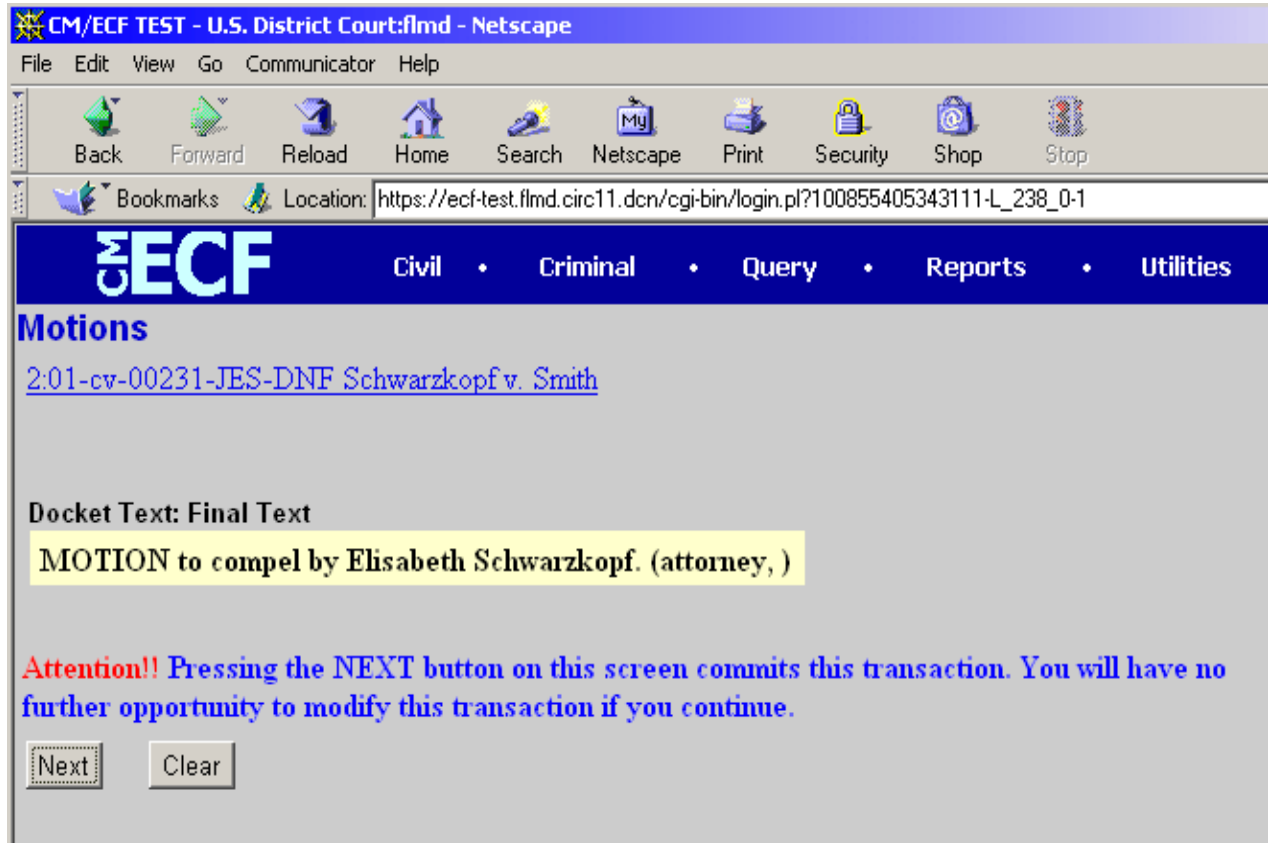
CM/ECF TEST - U.S. District Court:flmd - Netscape

File Edit View Go Communicator Help

Back Forward Reload Home Search Netscape Print Security Shop Stop

Bookmarks Location: https://ecf-test.flmd.circ11.dcn/cgi-bin/login.pl?100855405343111-L_238_0-1

CM ECF Civil • Criminal • Query • Reports • Utilities

Motions

2:01-cv-00231-JES-DNF Schwarzkopf v. Smith

Docket Text: Final Text

MOTION to compel by Elisabeth Schwarzkopf. (attorney, )

Attention!! Pressing the NEXT button on this screen commits this transaction. You will have no further opportunity to modify this transaction if you continue.

Next Clear